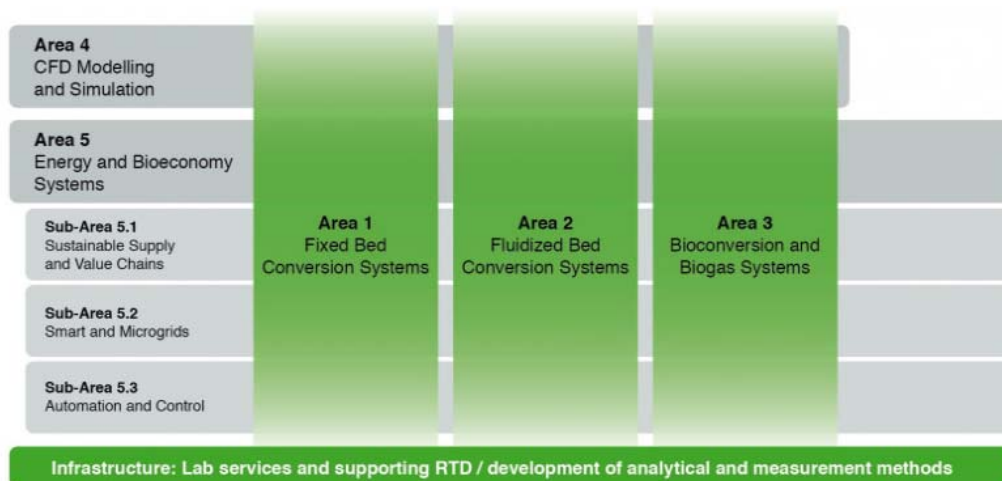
Area 4
CFD Modelling and Simulation

Area 5
Energy and Bioeconomy Systems

Sub-Area 5.1
Sustainable Supply and Value Chains

Sub-Area 5.2
Smart and Microgrids

Sub-Area 5.3
Automation and Control

Area 1
Fixed Bed Conversion Systems

Area 2
Fluidized Bed Conversion Systems

Area 3
Bioconversion and Biogas Systems

Infrastructure: Lab services and supporting RTD / development of analytical and measurement methods